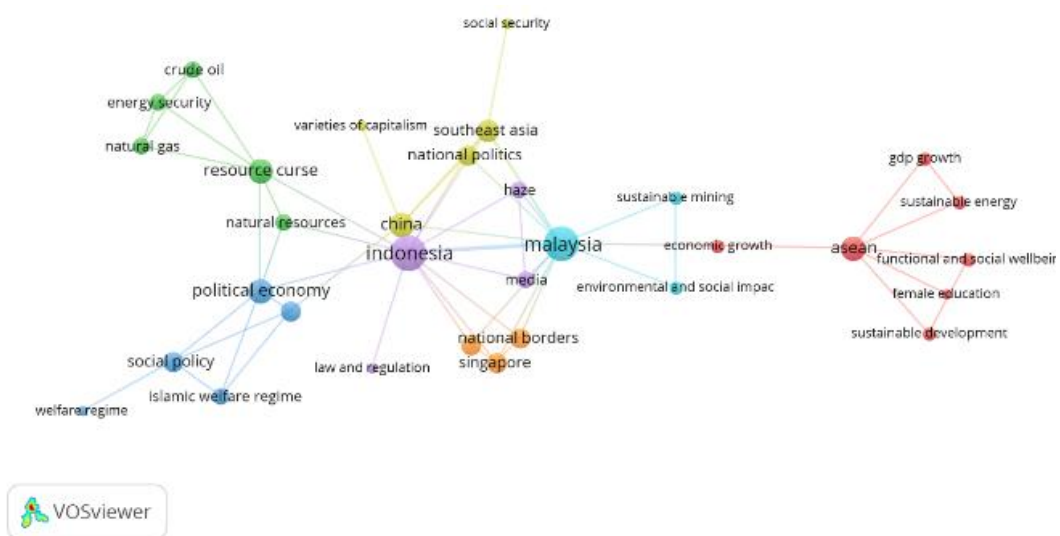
social security

crude oil

energy security

natural gas

resource curse

natural resources

varieties of capitalism

southeast asia

national politics

china

indonesia

haze

malaysia

sustainable mining

economic growth

environmental and social impac

media

political economy

social policy

islamic welfare regime

welfare regime

law and regulation

national borders

singapore

gdp growth

sustainable energy

asean

functional and social wellbein

female education

sustainable development

VOSviewer